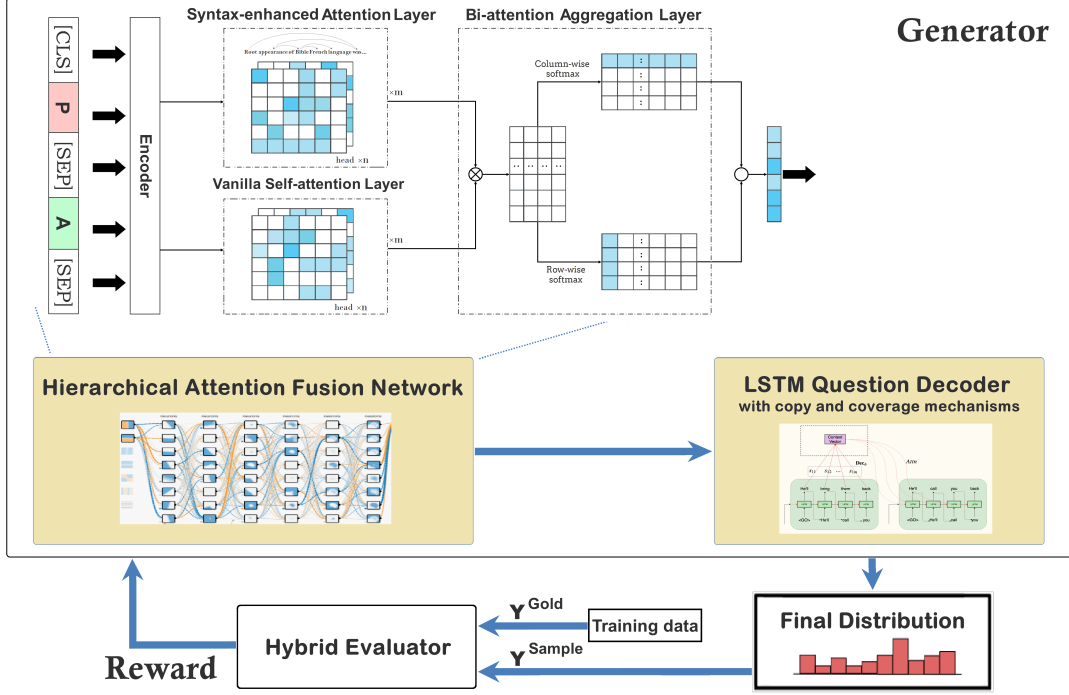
Generator

[CLS]
P
[SEP]
A
[SEP]

Encoder

Syntax-enhanced Attention Layer

Root appearance of Bible French language ...

×m

head ×n

Vanilla Self-attention Layer

×m

head ×n

Bi-attention Aggregation Layer

Column-wise softmax

Row-wise softmax

Hierarchical Attention Fusion Network

LSTM Question Decoder
with copy and coverage mechanisms

Context Vector

$Dec_q$

Attn

Final Distribution

Training data

$\mathbf{Y}^{\text{Gold}}$

$\mathbf{Y}^{\text{Sample}}$

Hybrid Evaluator

Reward